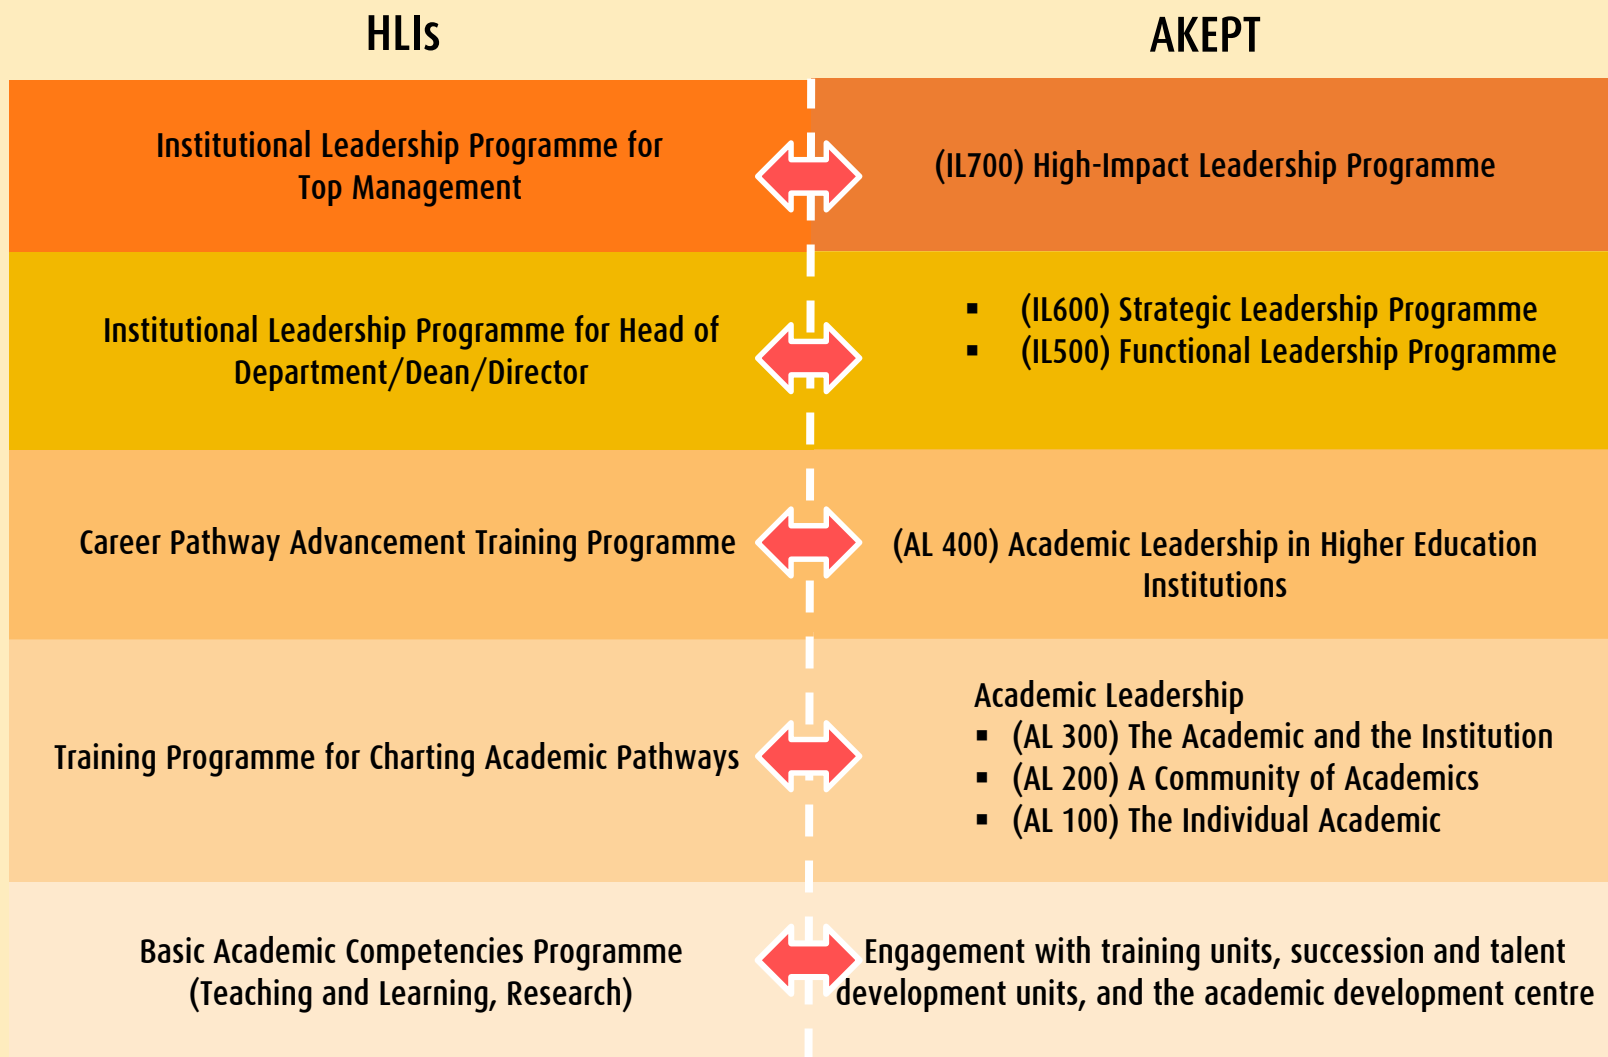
| HLIs | AKEPT |
|---|---|
| Institutional Leadership Programme for Top Management | (IL700) High-Impact Leadership Programme |
| Institutional Leadership Programme for Head of Department/Dean/Director | ▪ (IL600) Strategic Leadership Programme ▪ (IL500) Functional Leadership Programme |
| Career Pathway Advancement Training Programme | (AL 400) Academic Leadership in Higher Education Institutions |
| Training Programme for Charting Academic Pathways | Academic Leadership ▪ (AL 300) The Academic and the Institution ▪ (AL 200) A Community of Academics ▪ (AL 100) The Individual Academic |
| Basic Academic Competencies Programme (Teaching and Learning, Research) | Engagement with training units, succession and talent development units, and the academic development centre |